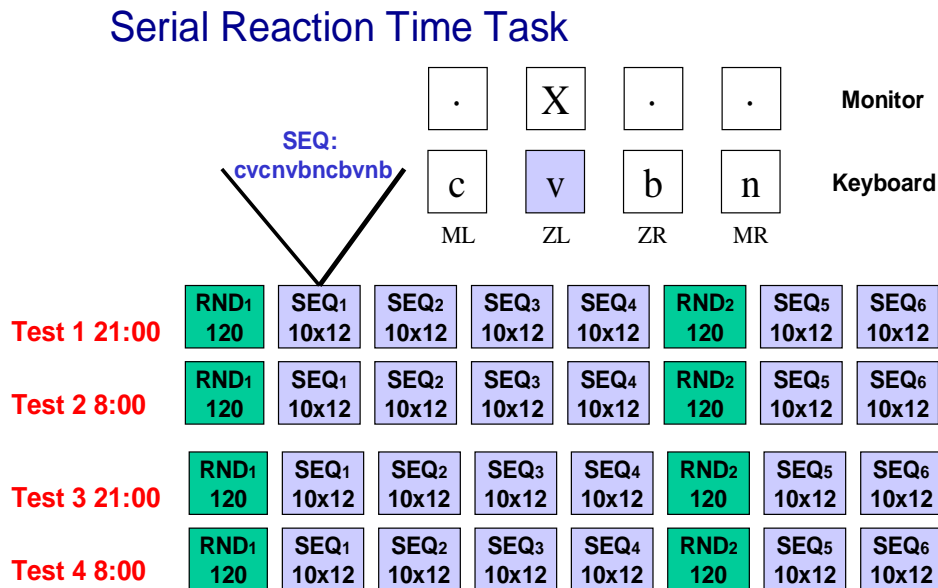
Serial Reaction Time Task

| · | X | · | · | Monitor |
|---|---|---|---|---|
| c | v | b | n | Keyboard |
| ML | ZL | ZR | MR | |

SEQ: cvcnvbncbvnb

| | | | | | | | | |
|---|---|---|---|---|---|---|---|---|
| Test 1 21:00 | RND1 120 | SEQ1 10x12 | SEQ2 10x12 | SEQ3 10x12 | SEQ4 10x12 | RND2 120 | SEQ5 10x12 | SEQ6 10x12 |
| Test 2 8:00 | RND1 120 | SEQ1 10x12 | SEQ2 10x12 | SEQ3 10x12 | SEQ4 10x12 | RND2 120 | SEQ5 10x12 | SEQ6 10x12 |
| Test 3 21:00 | RND1 120 | SEQ1 10x12 | SEQ2 10x12 | SEQ3 10x12 | SEQ4 10x12 | RND2 120 | SEQ5 10x12 | SEQ6 10x12 |
| Test 4 8:00 | RND1 120 | SEQ1 10x12 | SEQ2 10x12 | SEQ3 10x12 | SEQ4 10x12 | RND2 120 | SEQ5 10x12 | SEQ6 10x12 |